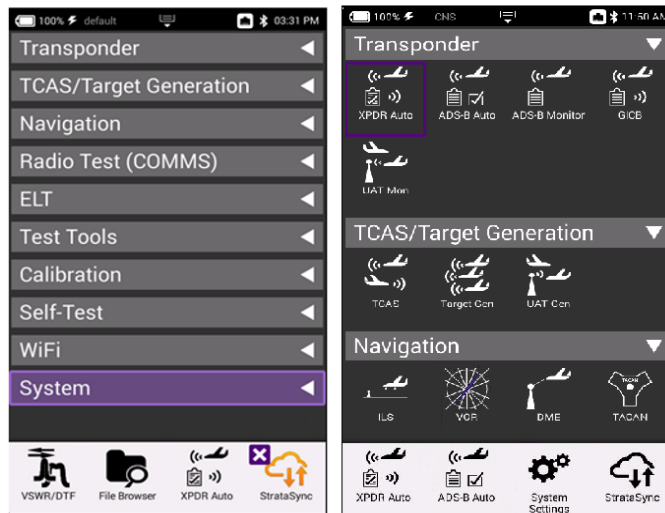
100% default 03:31 PM

Transponder
TCAS/Target Generation
Navigation
Radio Test (COMMS)
ELT
Test Tools
Calibration
Self-Test
WiFi
System

VSWR/DTF
File Browser
XPDR Auto
StrataSync

100% CNS 11:50 AM

Transponder
XPDR Auto
ADS-B Auto
ADS-B Monitor
GICB
UAT Mon

TCAS/Target Generation
TCAS
Target Gen
UAT Gen

Navigation
ILS
VOR
DME
TACAN

XPDR Auto
ADS-B Auto
System Settings
StrataSync